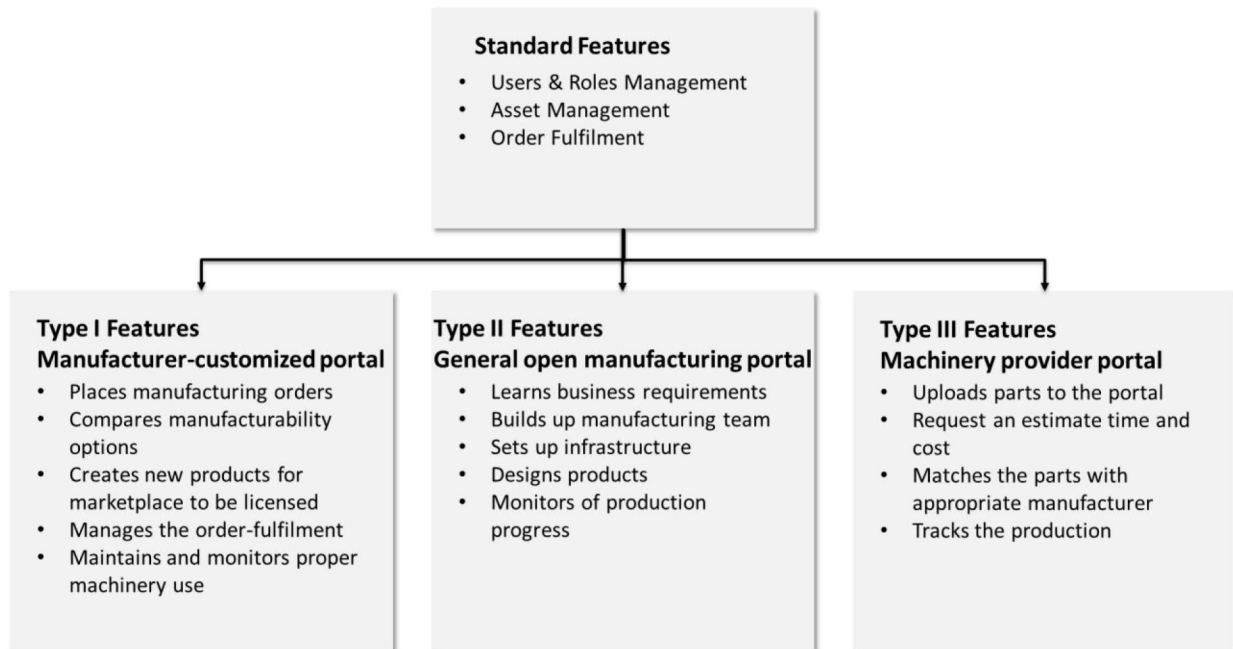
Standard Features
- Users & Roles Management
- Asset Management
- Order Fulfilment

Type I Features
Manufacturer-customized portal
- Places manufacturing orders
- Compares manufacturability options
- Creates new products for marketplace to be licensed
- Manages the order-fulfilment
- Maintains and monitors proper machinery use

Type II Features
General open manufacturing portal
- Learns business requirements
- Builds up manufacturing team
- Sets up infrastructure
- Designs products
- Monitors of production progress

Type III Features
Machinery provider portal
- Uploads parts to the portal
- Request an estimate time and cost
- Matches the parts with appropriate manufacturer
- Tracks the production